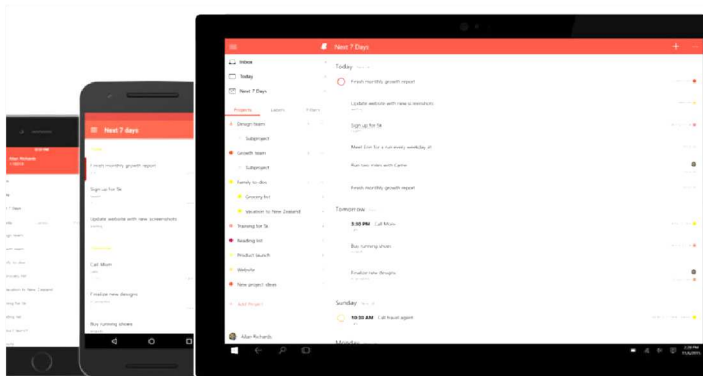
Next 7 Days

Inbox

Today

Next 7 Days

Projects

Labels

Filters

Design team

Subproject

Growth team

Subproject

Family to-dos

Grocery list

Vacation to New Zealand

Training for 5k

Reading list

Product launch

Website

New project ideas

Add Project

Allan Richards

Today

Finish monthly growth report

Update website with new screenshots

Sign up for 5k

Meet Erin for a run every weekday at

Run two miles with Carrie

Finish monthly growth report

Tomorrow

5:30 PM Call Mom

Buy running shoes

Finalize new designs

Sunday

10:00 AM Call travel agent

Next 7 days

Finish monthly growth report

Sign up for 5k

Update website with new screenshots

Call Mom

Finalize new designs

Buy running shoes

Allan Richards

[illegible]